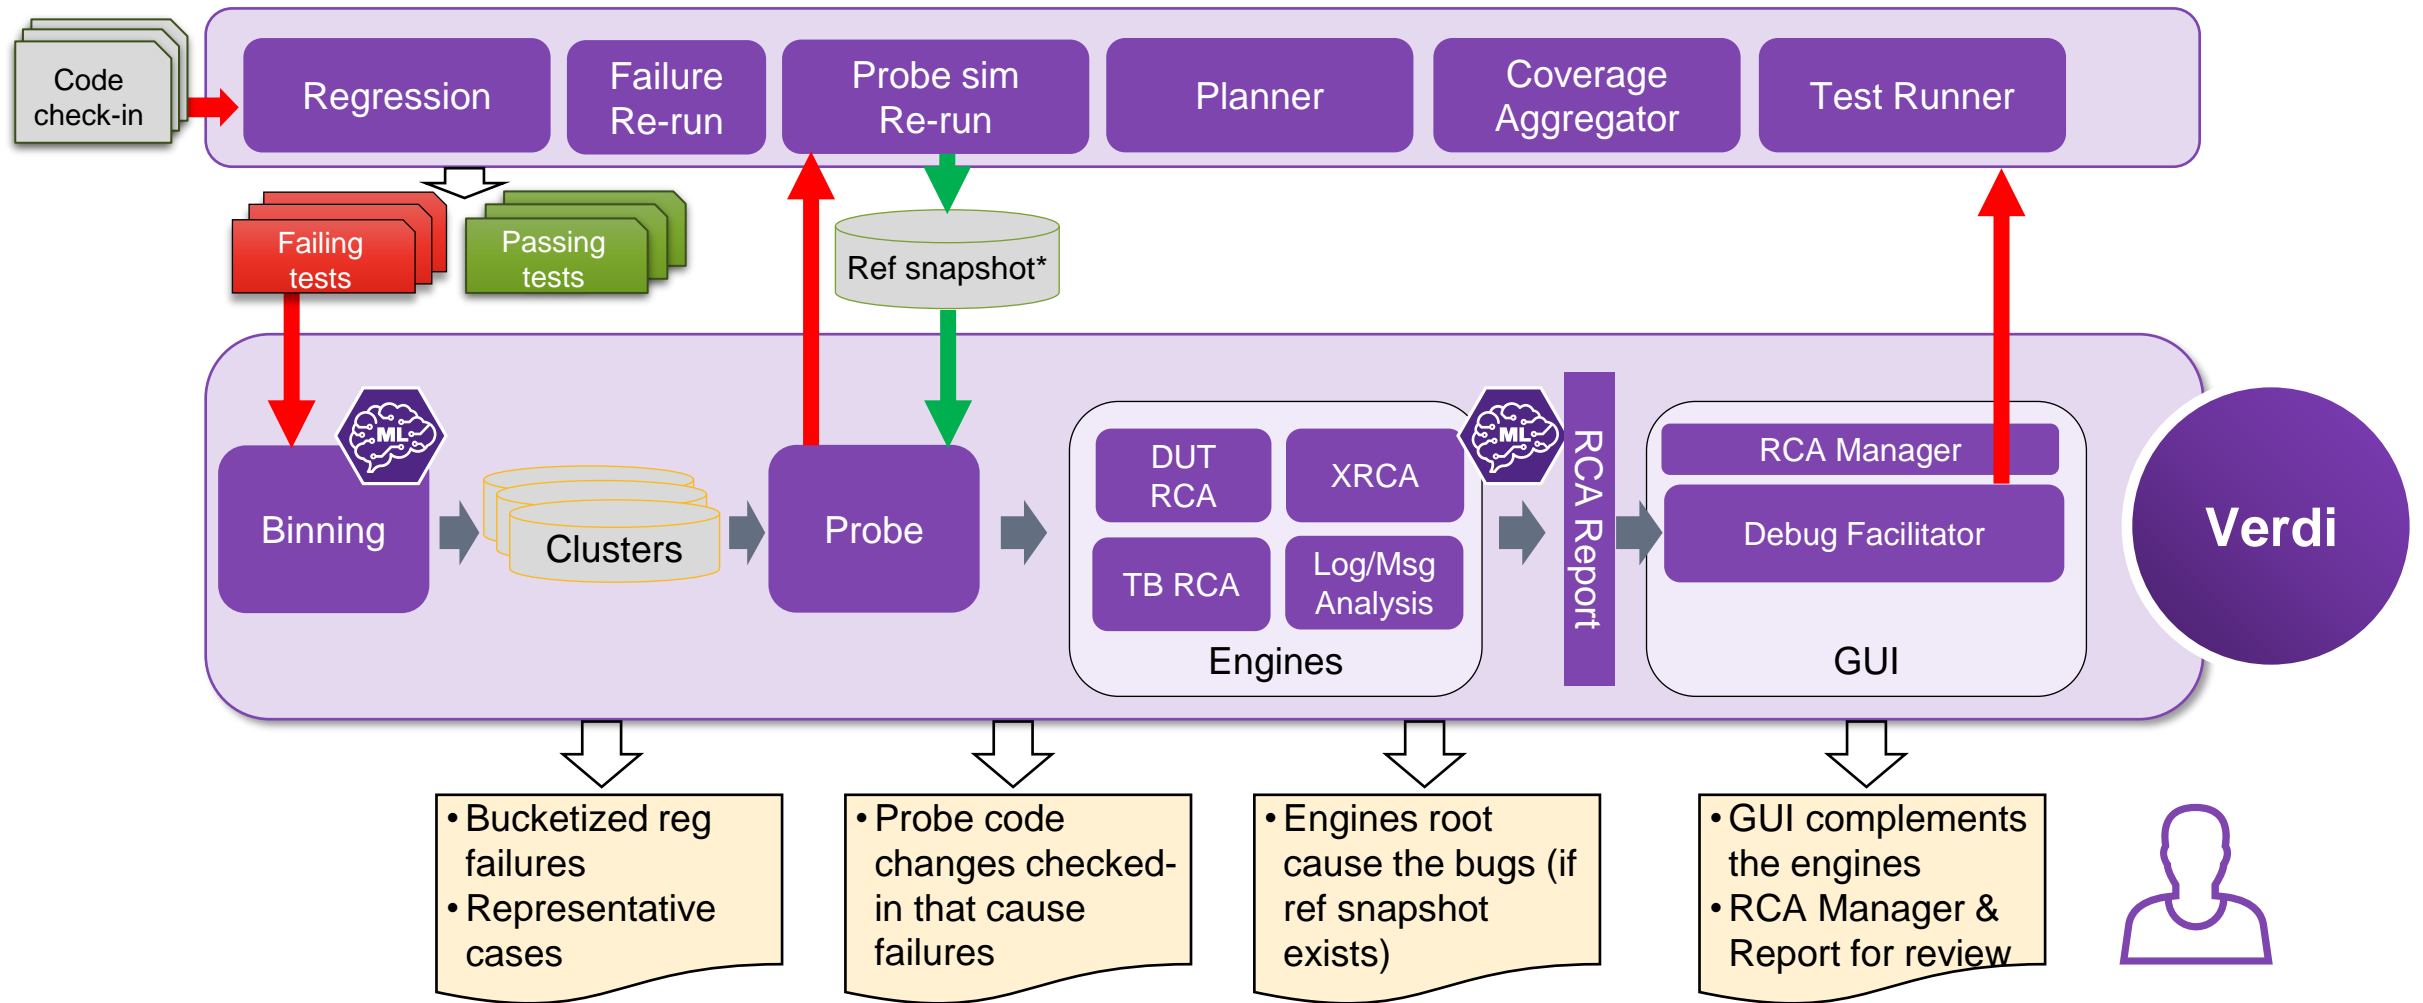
Code check-in

Regression

Failure Re-run

Probe sim Re-run

Planner

Coverage Aggregator

Test Runner

Failing tests

Passing tests

Ref snapshot*

ML

Binning

Clusters

Probe

DUT RCA

XRCA

TB RCA

Log/Msg Analysis

Engines

ML

RCA Report

RCA Manager

Debug Facilitator

GUI

Verdi

• Bucketized reg failures
• Representative cases

• Probe code changes checked-in that cause failures

• Engines root cause the bugs (if ref snapshot exists)

• GUI complements the engines
• RCA Manager & Report for review